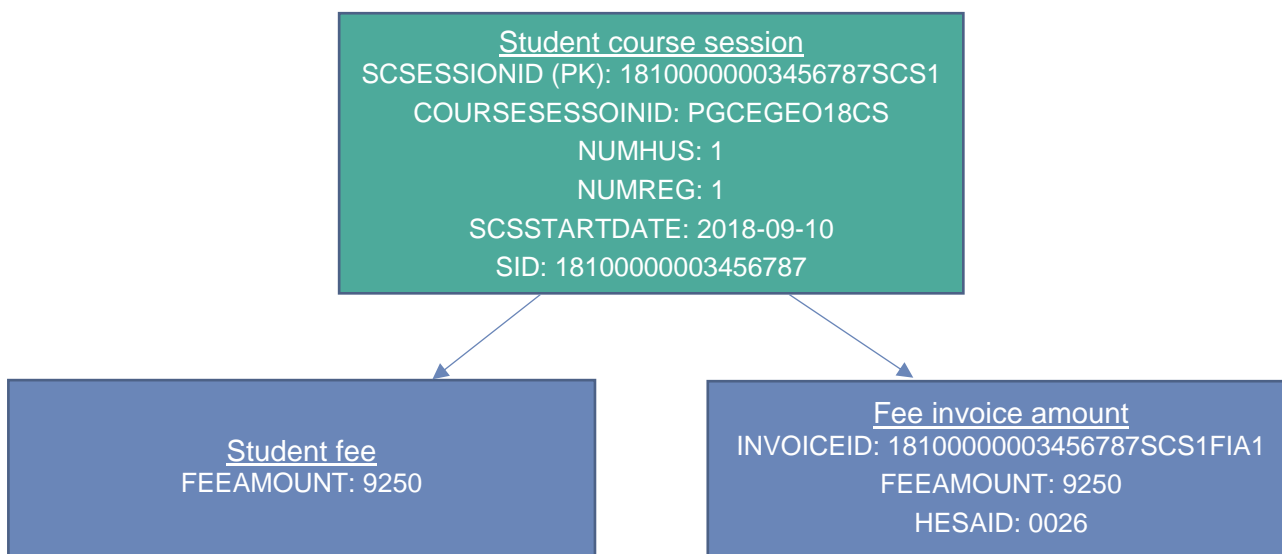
Student course session
SCSESSIONID (PK): 18100000003456787SCS1
COURSESESSOINID: PGCEGEO18CS
NUMHUS: 1
NUMREG: 1
SCSSTARTDATE: 2018-09-10
SID: 18100000003456787

Student fee
FEEAMOUNT: 9250

Fee invoice amount
INVOICEID: 18100000003456787SCS1FIA1
FEEAMOUNT: 9250
HESAID: 0026